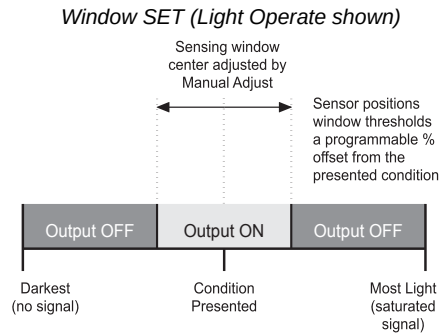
Window SET (Light Operate shown)

Sensing window center adjusted by Manual Adjust

Sensor positions window thresholds a programmable % offset from the presented condition

Output OFF

Output ON

Output OFF

Darkest (no signal)

Condition Presented

Most Light (saturated signal)